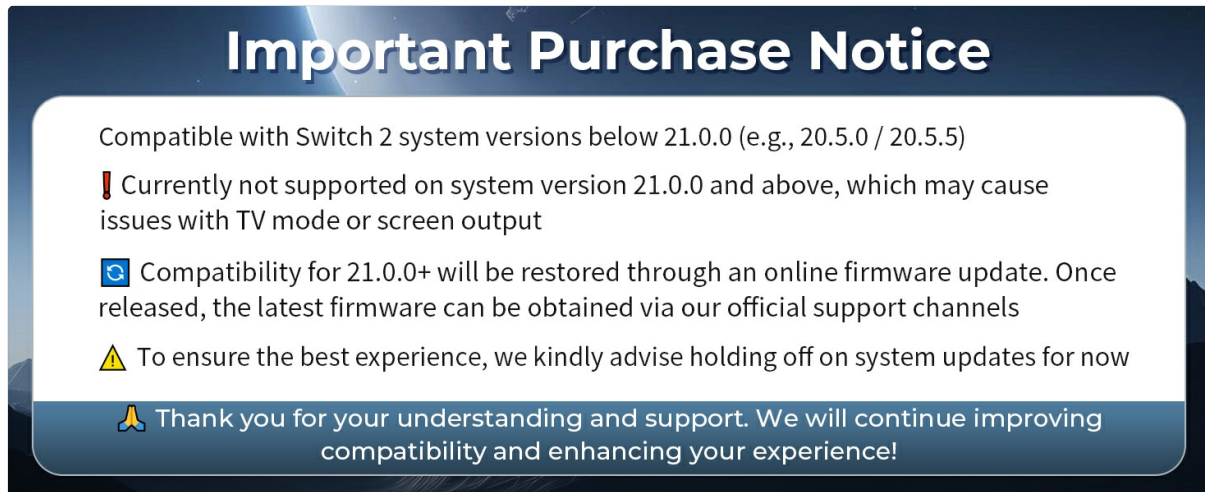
Important Purchase Notice

Compatible with Switch 2 system versions below 21.0.0 (e.g., 20.5.0 / 20.5.5)

❗Currently not supported on system version 21.0.0 and above, which may cause issues with TV mode or screen output

🔄 Compatibility for 21.0.0+ will be restored through an online firmware update. Once released, the latest firmware can be obtained via our official support channels

⚠️ To ensure the best experience, we kindly advise holding off on system updates for now

🙏 Thank you for your understanding and support. We will continue improving compatibility and enhancing your experience!